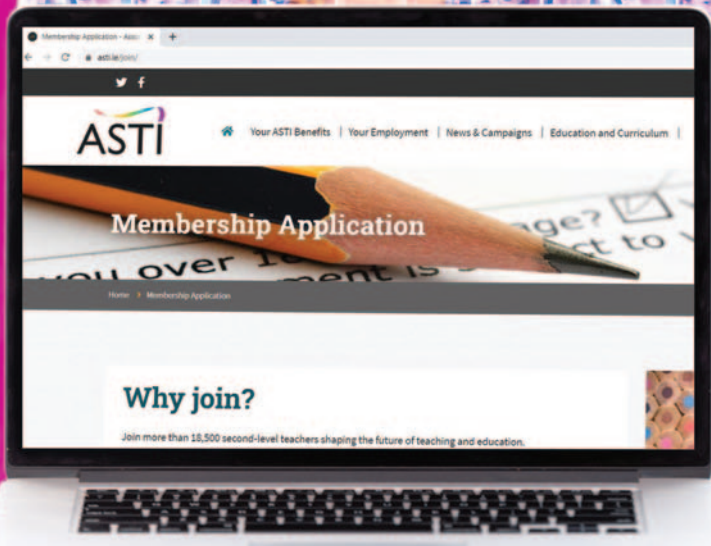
Membership Application – Asso

asti.ie/join/

ASTI

Your ASTI Benefits | Your Employment | News & Campaigns | Education and Curriculum |

Membership Application

you over

Home > Membership Application

Why join?

Join more than 18,500 second-level teachers shaping the future of teaching and education.